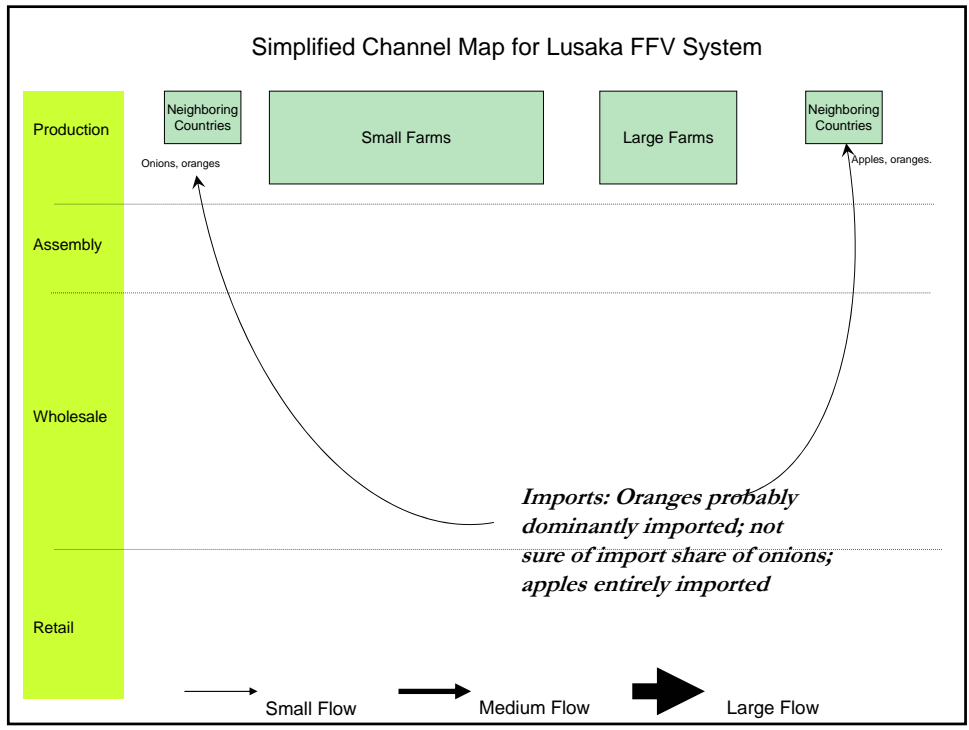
Simplified Channel Map for Lusaka FFV System

Production

Neighboring Countries

Onions, oranges

Small Farms

Large Farms

Neighboring Countries

Apples, oranges.

Assembly

Wholesale

*Imports: Oranges probably dominantly imported; not sure of import share of onions; apples entirely imported*

Retail

Small Flow

Medium Flow

Large Flow